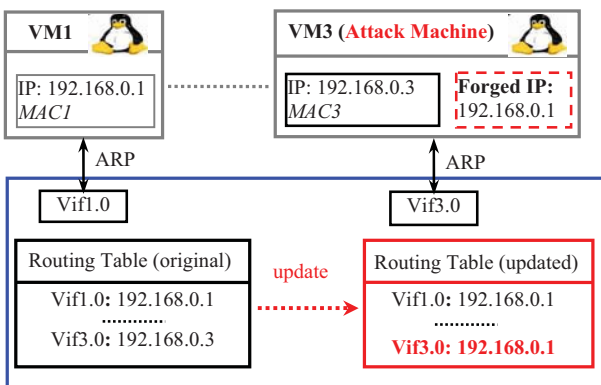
VM1

IP: 192.168.0.1
MAC1

VM3 (Attack Machine)

IP: 192.168.0.3
MAC3

Forged IP:
192.168.0.1

ARP

ARP

Vif1.0

Vif3.0

Routing Table (original)

Vif1.0: 192.168.0.1

Vif3.0: 192.168.0.3

update

Routing Table (updated)

Vif1.0: 192.168.0.1

Vif3.0: 192.168.0.1